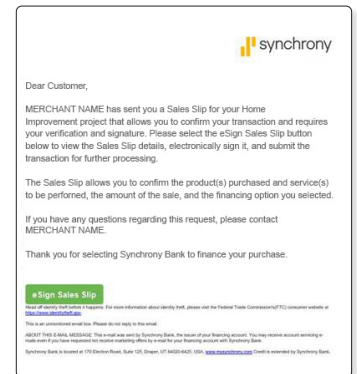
synchrony

Dear Customer,

MERCHANT NAME has sent you a Sales Slip for your Home Improvement project that allows you to confirm your transaction and requires your verification and signature. Please select the eSign Sales Slip button below to view the Sales Slip details, electronically sign it, and submit the transaction for further processing.

The Sales Slip allows you to confirm the product(s) purchased and service(s) to be performed, the amount of the sale, and the financing option you selected.

If you have any questions regarding this request, please contact MERCHANT NAME.

Thank you for selecting Synchrony Bank to finance your purchase.

eSign Sales Slip

Head off identity theft before it happens. For more information about identity theft, please visit the Federal Trade Commission's(FTC) consumer website at https://www.identitytheft.gov.

This is an unmonitored email box. Please do not reply to this email.

ABOUT THIS E-MAIL MESSAGE: This e-mail was sent by Synchrony Bank, the issuer of your financing account. You may receive account servicing e-mails even if you have requested not receive marketing offers by e-mail for your financing account with Synchrony Bank.

Synchrony Bank is located at 170 Election Road, Suite 125, Draper, UT 84020-6425, USA. www.mysynchrony.com Credit is extended by Synchrony Bank.